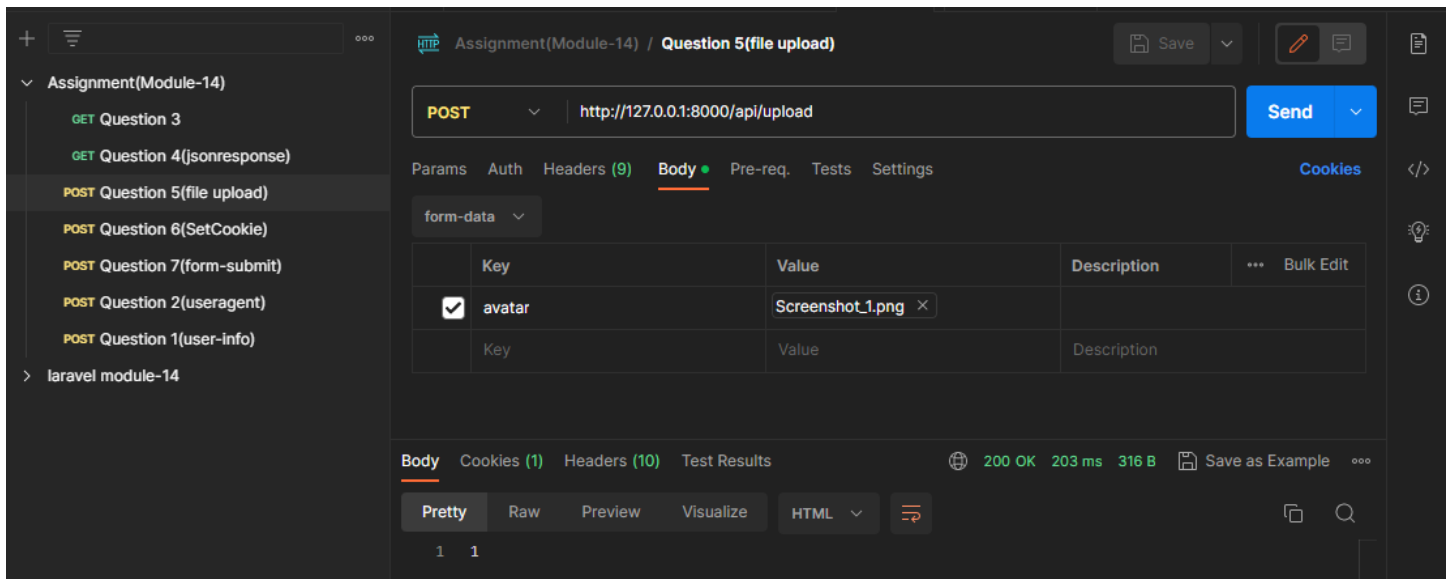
+ ooo

Assignment(Module-14)

GET Question 3

GET Question 4(jsonresponse)

POST Question 5(file upload)

POST Question 6(SetCookie)

POST Question 7(form-submit)

POST Question 2(useragent)

POST Question 1(user-info)

laravel module-14

HTTP Assignment(Module-14) / Question 5(file upload)

Save

POST http://127.0.0.1:8000/api/upload

Send

Params Auth Headers (9) Body Pre-req. Tests Settings

Cookies

form-data

| | Key | Value | Description | ••• Bulk Edit |
|---|---|---|---|---|
| ✓ | avatar | Screenshot_1.png × | | |
| | Key | Value | Description | |

Body Cookies (1) Headers (10) Test Results

200 OK 203 ms 316 B Save as Example ooo

Pretty Raw Preview Visualize HTML

1 1